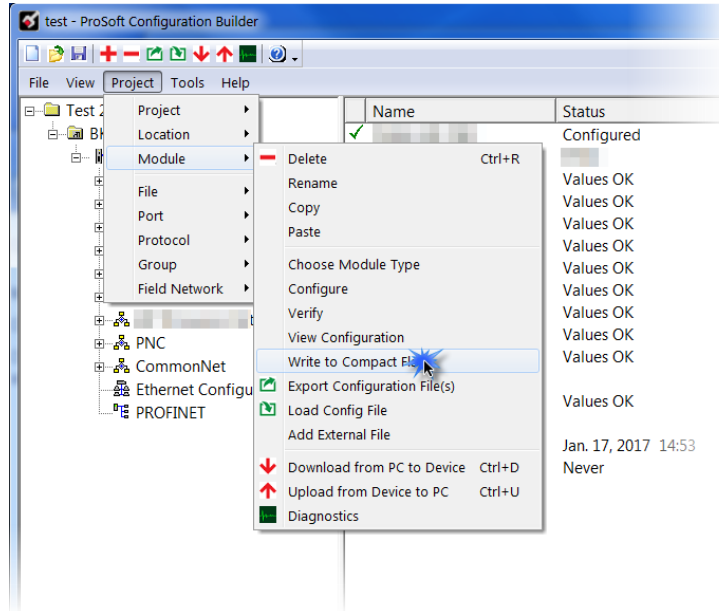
test - ProSoft Configuration Builder

File View Project Tools Help

Test 2
BK
Project
Location
Module
File
Port
Protocol
Group
Field Network

PNC
CommonNet
Ethernet Configu
PROFINET

Delete Ctrl+R
Rename
Copy
Paste
Choose Module Type
Configure
Verify
View Configuration
Write to Compact Fl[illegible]
Export Configuration File(s)
Load Config File
Add External File
Download from PC to Device Ctrl+D
Upload from Device to PC Ctrl+U
Diagnostics

| Name | Status |
|---|---|
| | Configured |
| | |
| | Values OK |
| | Values OK |
| | Values OK |
| | Values OK |
| | Values OK |
| | Values OK |
| | Values OK |
| | Values OK |
| | Values OK |
| | Values OK |
| | Jan. 17, 2017 14:53 |
| | Never |